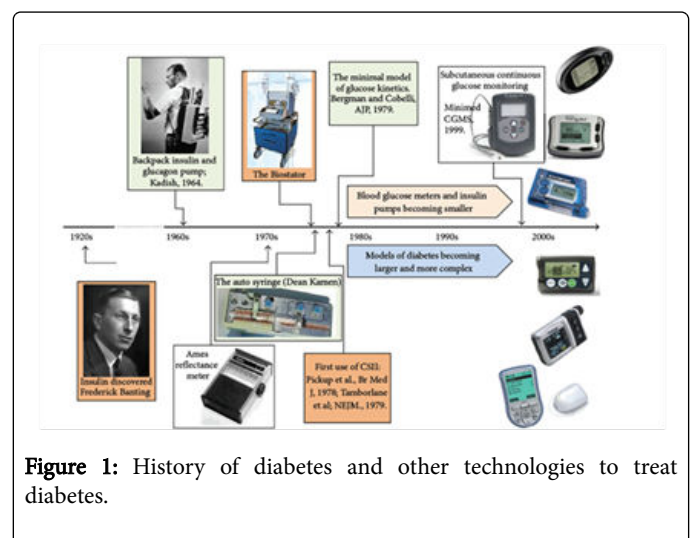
Backpack insulin and glucagon pump; Kadish, 1964.

The Biostator

The minimal model of glucose kinetics. Bergman and Cobelli, AJP, 1979.

Subcutaneous continuous glucose monitoring

Minimed CGMS, 1999.

Blood glucose meters and insulin pumps becoming smaller

1920s

1960s

1970s

1980s

1990s

2000s

Models of diabetes becoming larger and more complex

The auto syringe (Dean Kamen)

Ames reflectance meter

Insulin discovered Frederick Banting

First use of CSII: Pickup et al., Br Med J, 1978; Tamborlane et al; NEJM., 1979.

Figure 1: History of diabetes and other technologies to treat diabetes.